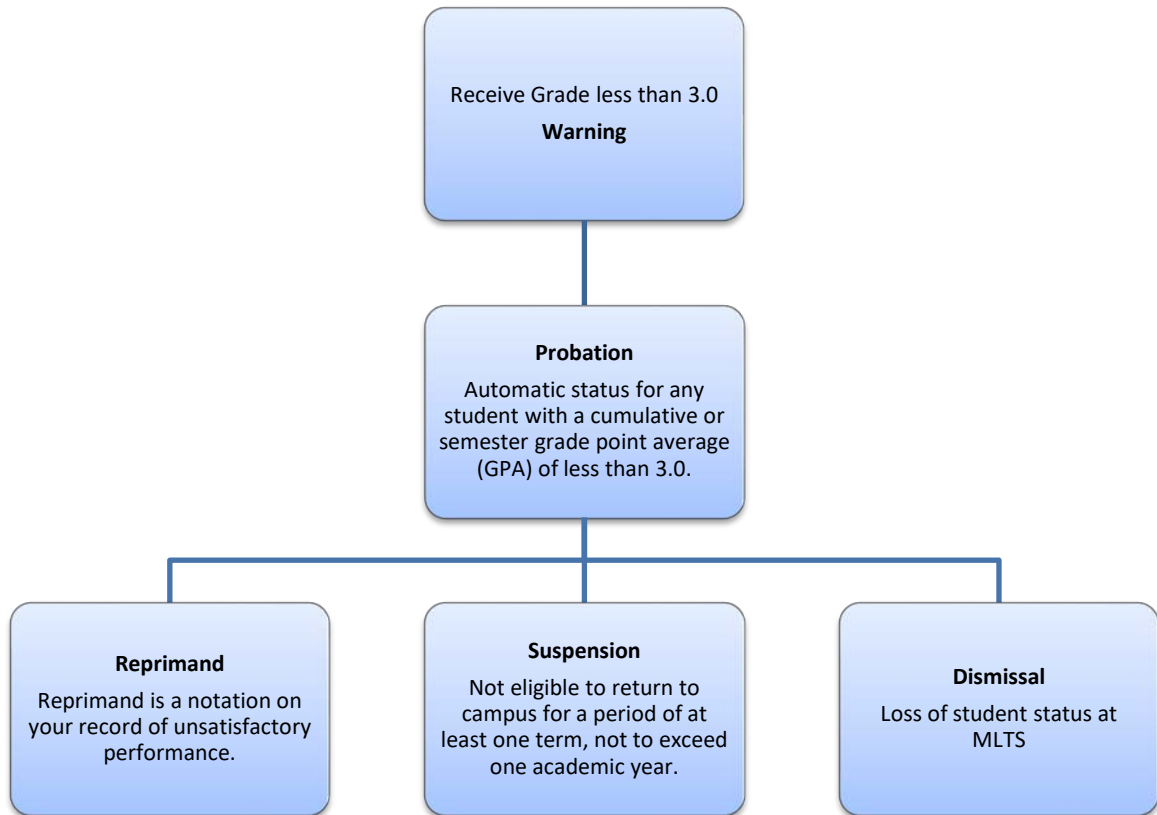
Receive Grade less than 3.0
Warning

Probation
Automatic status for any student with a cumulative or semester grade point average (GPA) of less than 3.0.

Reprimand
Reprimand is a notation on your record of unsatisfactory performance.

Suspension
Not eligible to return to campus for a period of at least one term, not to exceed one academic year.

Dismissal
Loss of student status at MLTS